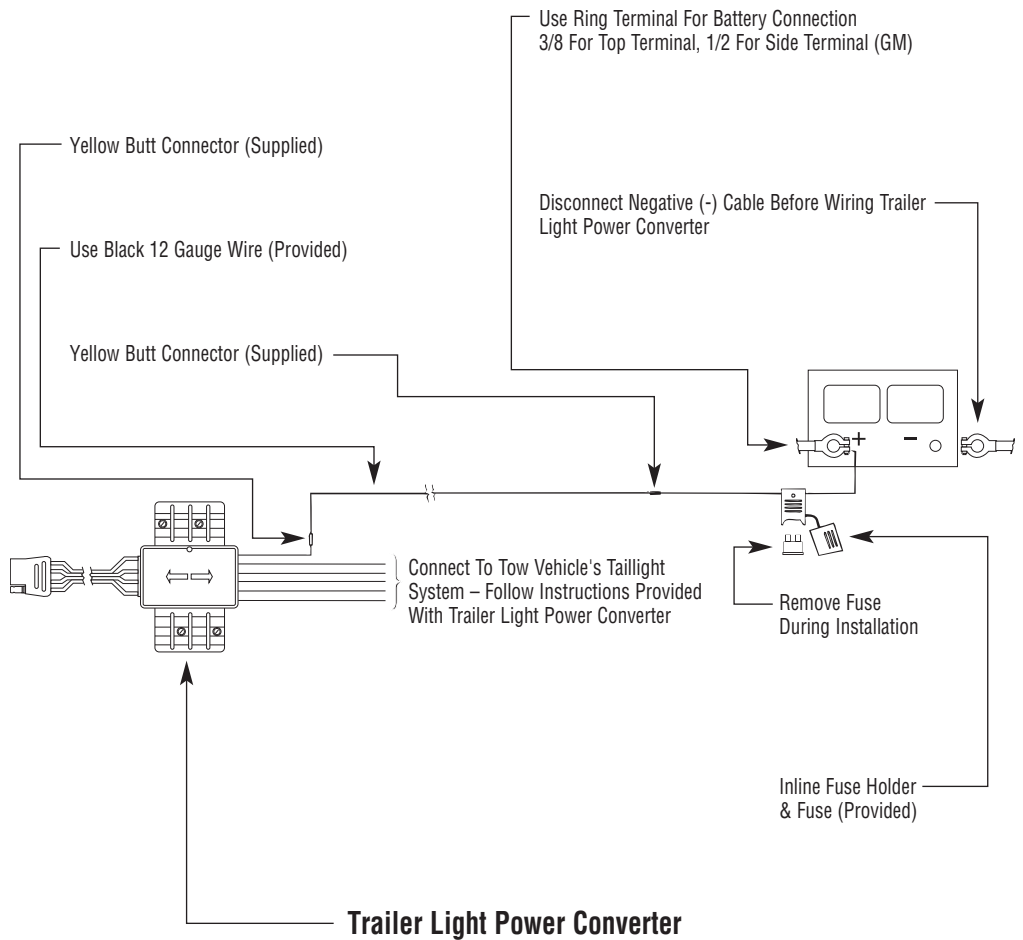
Use Ring Terminal For Battery Connection
3/8 For Top Terminal, 1/2 For Side Terminal (GM)

Yellow Butt Connector (Supplied)

Disconnect Negative (-) Cable Before Wiring Trailer Light Power Converter

Use Black 12 Gauge Wire (Provided)

Yellow Butt Connector (Supplied)

+

−

Connect To Tow Vehicle's Taillight System – Follow Instructions Provided With Trailer Light Power Converter

Remove Fuse During Installation

Inline Fuse Holder & Fuse (Provided)

Trailer Light Power Converter